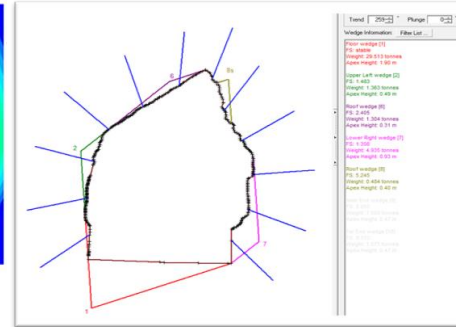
Trend 259 ° Plunge 0

Wedge Information: Filter List...

Floor wedge [1]
FS: stable
Weight: 29.513 tonnes
Apex Height: 1.90 m

Upper Left wedge [2]
FS: 1.463
Weight: 1.363 tonnes
Apex Height: 0.49 m

Roof wedge [6]
FS: 2.405
Weight: 1.304 tonnes
Apex Height: 0.31 m

Lower Right wedge [7]
FS: 1.330
Weight: 4.635 tonnes
Apex Height: 0.63 m

Roof wedge [8]
FS: 5.245
Weight: 0.464 tonnes
Apex Height: 0.45 m

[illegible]

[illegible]

6

8s

2

7

1